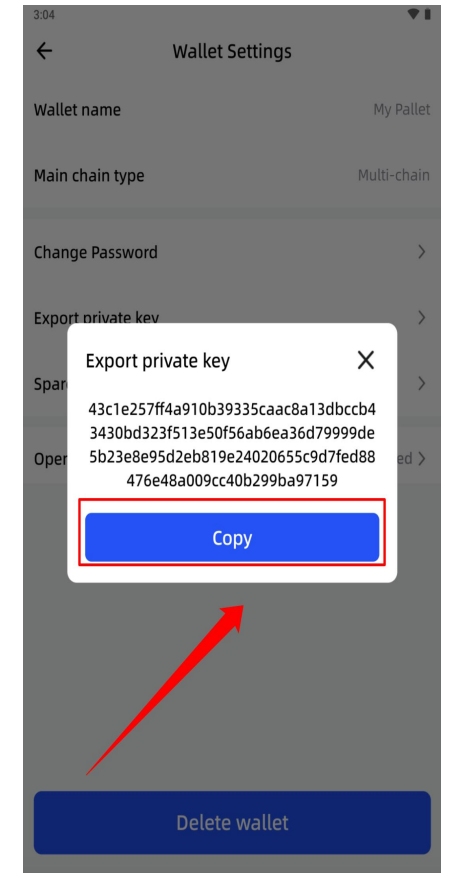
3:04

Wallet Settings

Wallet name My Pallet

Main chain type Multi-chain

Change Password

Export private key

Spare

Oper ed

Export private key

43c1e257ff4a910b39335caac8a13dbccb43430bd323f513e50f56ab6ea36d79999de5b23e8e95d2eb819e24020655c9d7fed88476e48a009cc40b299ba97159

Copy

Delete wallet